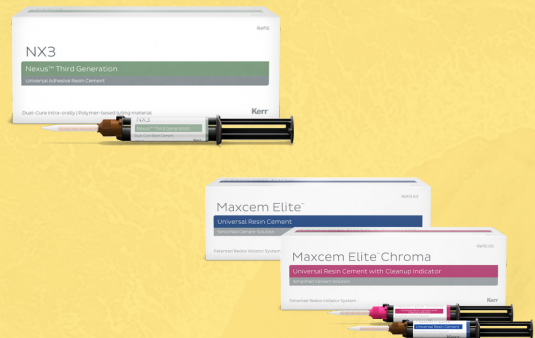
NX3

Nexus™ Third Generation

Universal Adhesive Resin Cement

Dual-Cure Intra-orally | Polymer-based luting material

Kerr

NX3

Nexus™ Third Generation

Maxcem Elite™

Universal Resin Cement

Self-Etch/Self-Adhesive Resin Cement System

Maxcem Elite™ Chroma

Universal Resin Cement with Cleanup Indicator

Self-Etch/Self-Adhesive Resin Cement System

Kerr

Universal Resin Cement